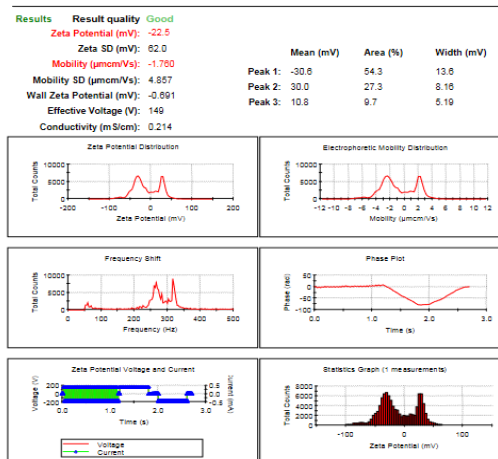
Results Result quality Good

Zeta Potential (mV): -22.5
Zeta SD (mV): 62.0
Mobility (µmcm/Vs): -1.760
Mobility SD (µmcm/Vs): 4.857
Wall Zeta Potential (mV): -0.691
Effective Voltage (V): 149
Conductivity (mS/cm): 0.214

| | Mean (mV) | Area (%) | Width (mV) |
|---|---|---|---|
| Peak 1: | -30.6 | 54.3 | 13.6 |
| Peak 2: | 30.0 | 27.3 | 8.16 |
| Peak 3: | 10.8 | 9.7 | 5.19 |

Zeta Potential Distribution
Total Counts
10000
5000
0
-200 -100 0 100 200
Zeta Potential (mV)

Electrophoretic Mobility Distribution
Total Counts
10000
5000
0
-12 -10 -8 -6 -4 -2 0 2 4 6 8 10 12
Mobility (µmcm/Vs)

Frequency Shift
Total Counts
10000
5000
0
0 100 200 300 400 500
Frequency (Hz)

Phase Plot
Phase (rad)
50
0
-50
-100
0.0 1.0 2.0 3.0
Time (s)

Zeta Potential Voltage and Current
Voltage (V)
200
0
-200
0.5
0
-0.5
Current (mA)
0.0 1.0 2.0 3.0
Time (s)
Voltage
Current

Statistics Graph (1 measurements)
Total Counts
8000
6000
4000
2000
0
-100 0 100
Zeta Potential (mV)